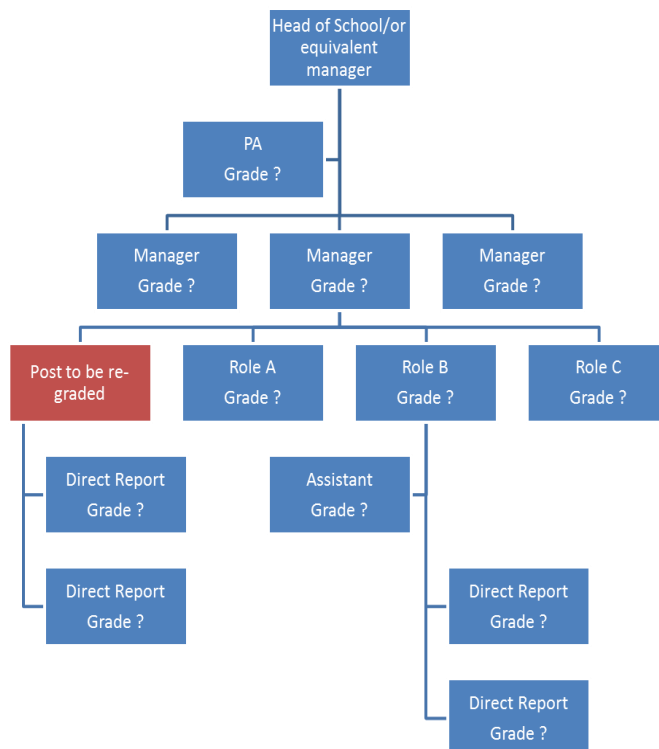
Head of School/or equivalent manager

PA
Grade ?

Manager
Grade ?

Manager
Grade ?

Manager
Grade ?

Post to be re-graded

Role A
Grade ?

Role B
Grade ?

Role C
Grade ?

Direct Report
Grade ?

Assistant
Grade ?

Direct Report
Grade ?

Direct Report
Grade ?

Direct Report
Grade ?